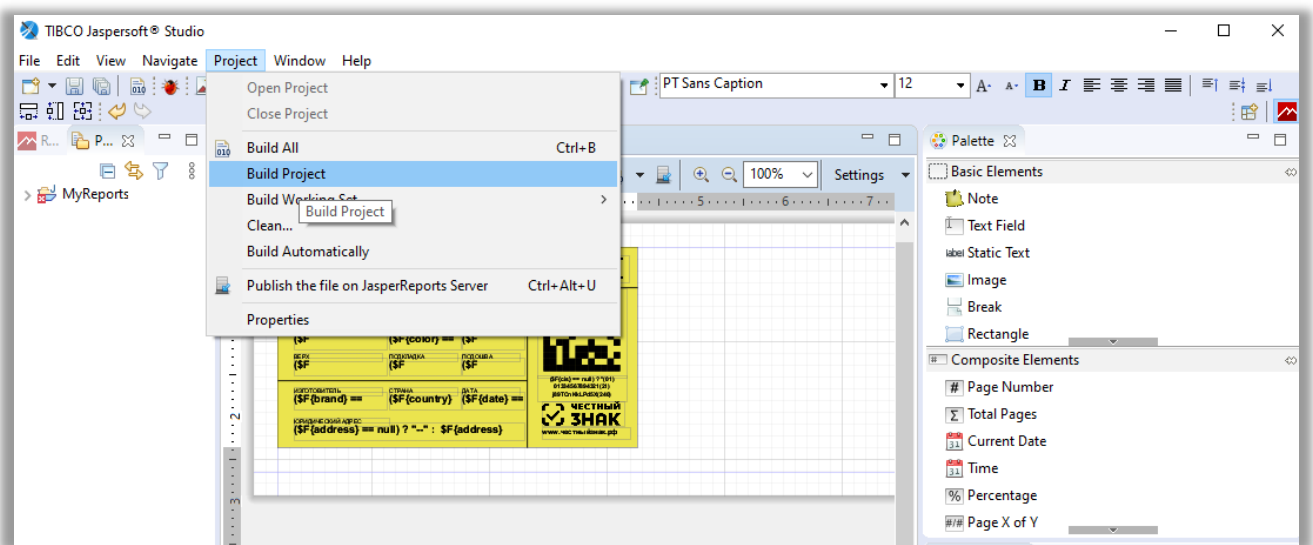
TIBCO Jaspersoft® Studio

File Edit View Navigate Project Window Help

PT Sans Caption
12

R... P...

MyReports

Open Project
Close Project
Build All Ctrl+B
Build Project
Build Working Set
Build Project
Clean...
Build Automatically
Publish the file on JasperReports Server Ctrl+Alt+U
Properties

100%
Settings

Palette
Basic Elements
Note
Text Field
Static Text
Image
Break
Rectangle
Composite Elements
Page Number
Total Pages
Current Date
Time
Percentage
Page X of Y

($F{color} ==
$F
ВЕРХ
ПОДКЛАДКА
ПОДОШВА
$F
$F
$F
ИЗГОТОВИТЕЛЬ
СТРАНА
ДАТА
($F{brand} ==
($F{country}
($F{date} ==
ЮРИДИЧЕСКИЙ АДРЕС
($F{address} == null) ? "--" : $F{address}
ЧЕСТНЫЙ ЗНАК
www.честныйзнак.рф